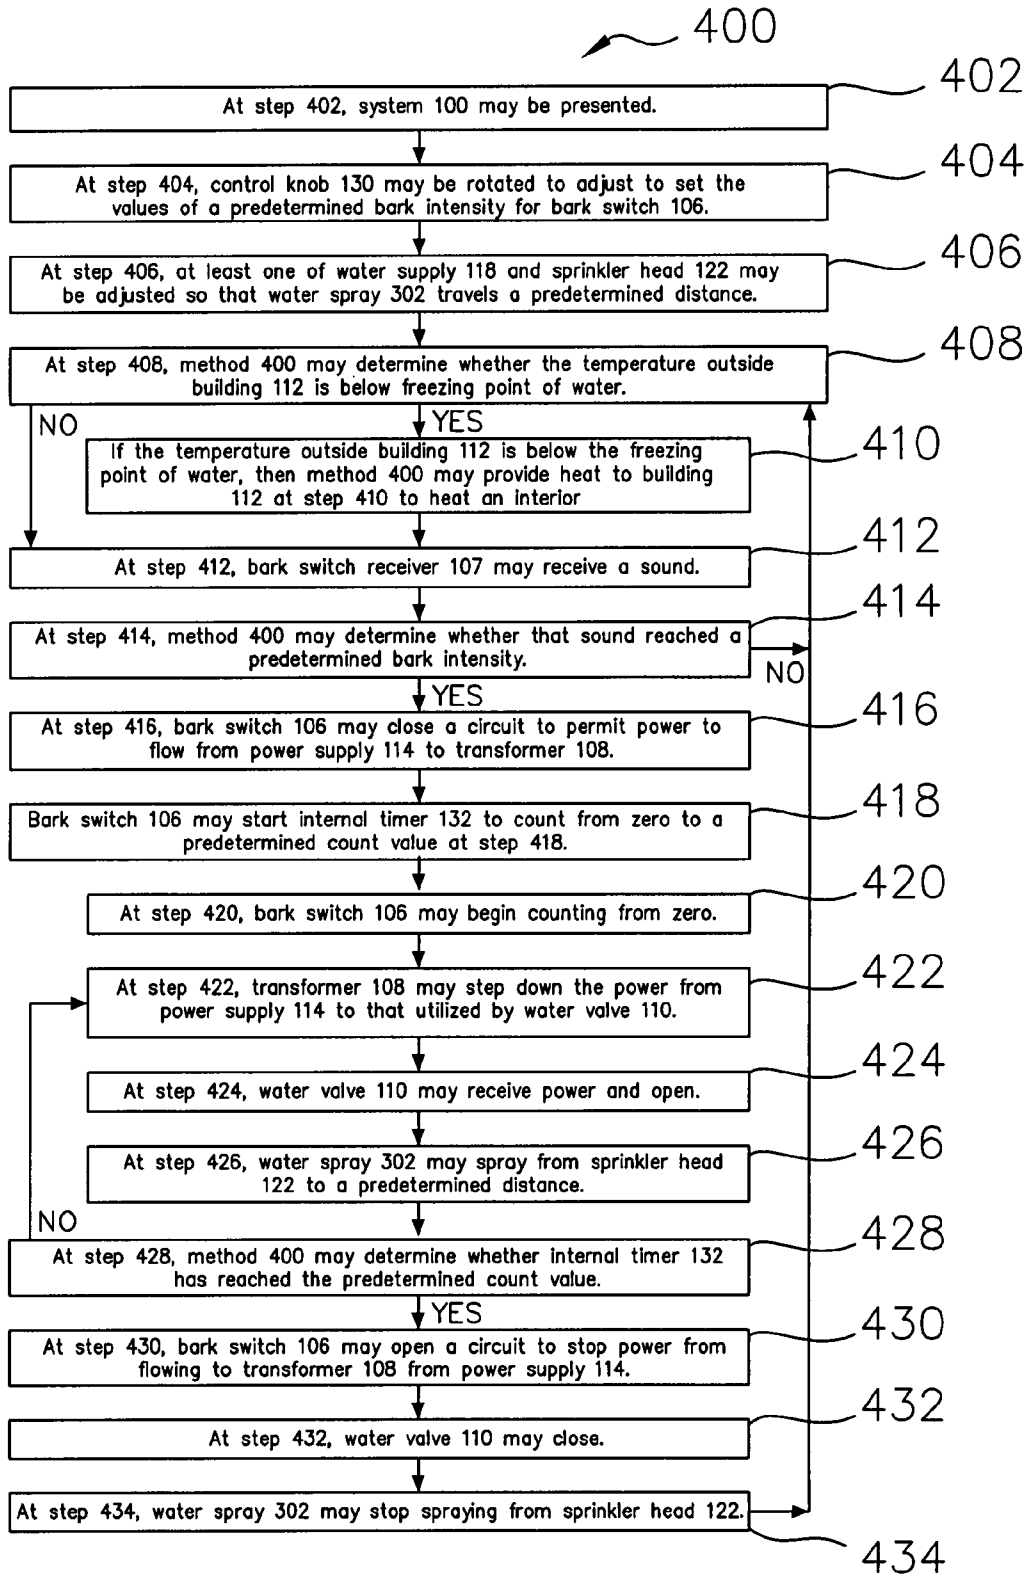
400

402

At step 402, system 100 may be presented.

404

At step 404, control knob 130 may be rotated to adjust to set the values of a predetermined bark intensity for bark switch 106.

406

At step 406, at least one of water supply 118 and sprinkler head 122 may be adjusted so that water spray 302 travels a predetermined distance.

408

At step 408, method 400 may determine whether the temperature outside building 112 is below freezing point of water.

NO

YES

410

If the temperature outside building 112 is below the freezing point of water, then method 400 may provide heat to building 112 at step 410 to heat an interior

412

At step 412, bark switch receiver 107 may receive a sound.

414

At step 414, method 400 may determine whether that sound reached a predetermined bark intensity.

NO

YES

416

At step 416, bark switch 106 may close a circuit to permit power to flow from power supply 114 to transformer 108.

418

Bark switch 106 may start internal timer 132 to count from zero to a predetermined count value at step 418.

420

At step 420, bark switch 106 may begin counting from zero.

422

At step 422, transformer 108 may step down the power from power supply 114 to that utilized by water valve 110.

424

At step 424, water valve 110 may receive power and open.

426

At step 426, water spray 302 may spray from sprinkler head 122 to a predetermined distance.

NO

428

At step 428, method 400 may determine whether internal timer 132 has reached the predetermined count value.

YES

430

At step 430, bark switch 106 may open a circuit to stop power from flowing to transformer 108 from power supply 114.

432

At step 432, water valve 110 may close.

At step 434, water spray 302 may stop spraying from sprinkler head 122.

434